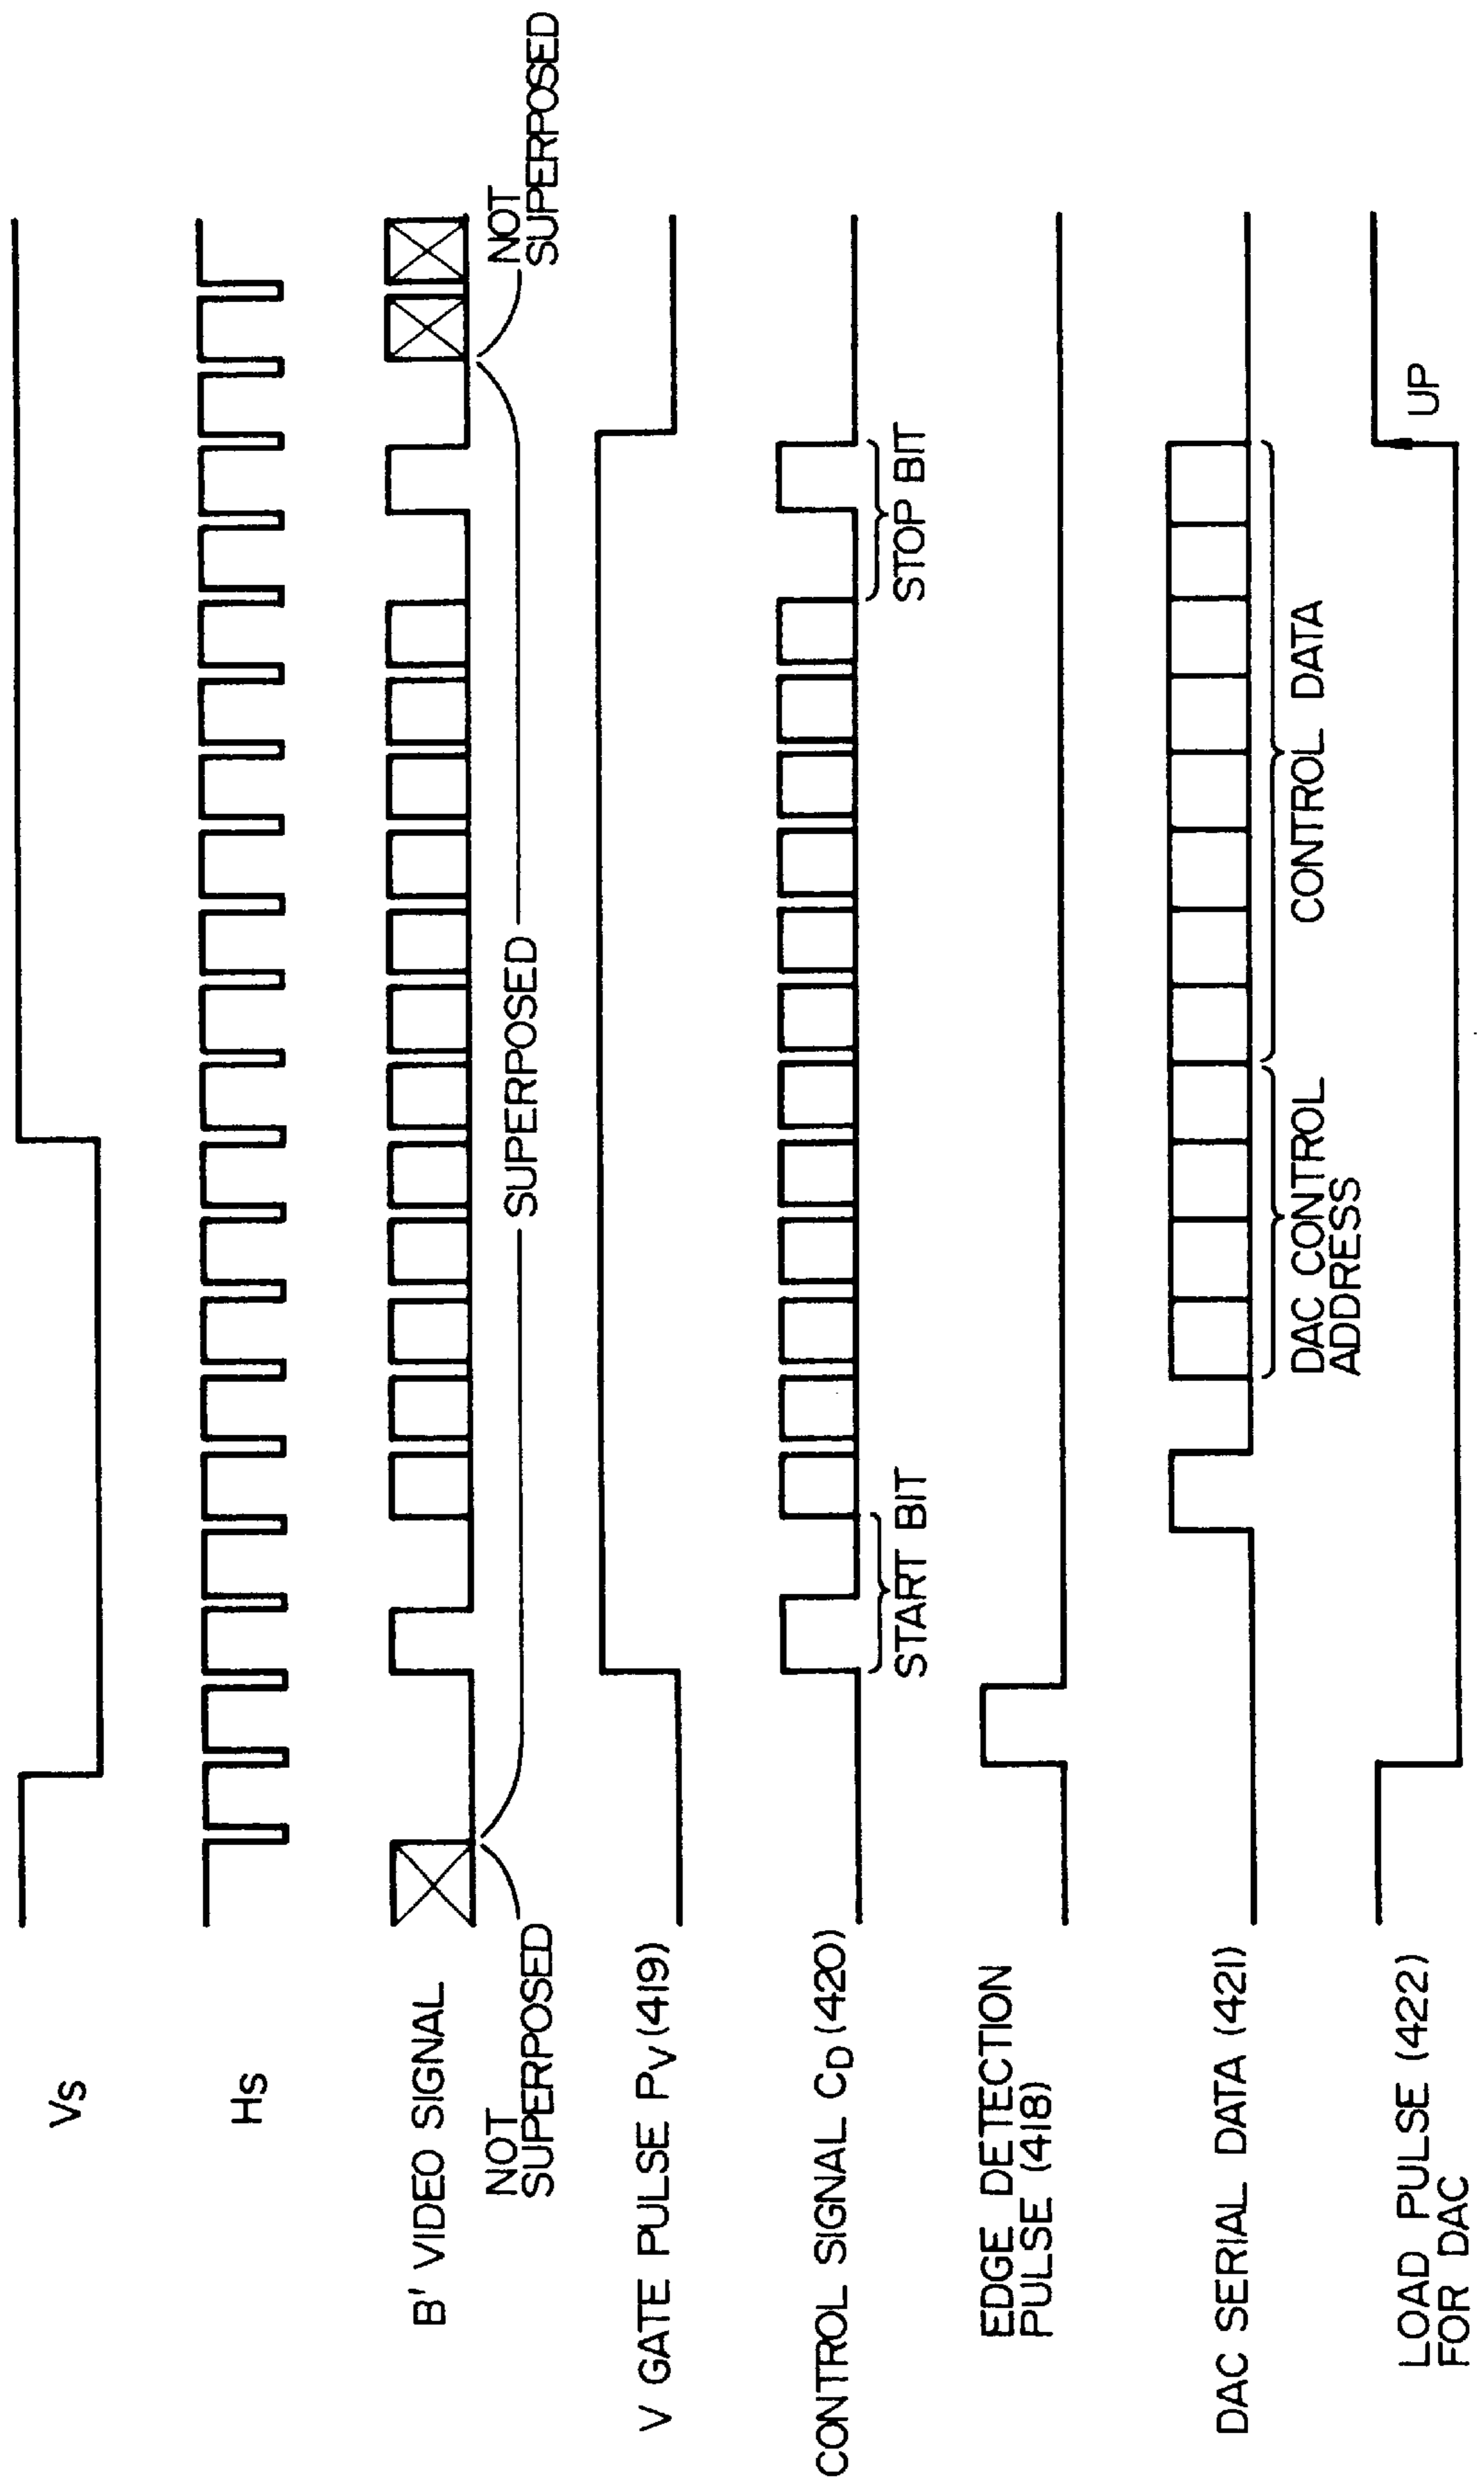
Vs

Hs

B' VIDEO SIGNAL

NOT SUPERPOSED

SUPERPOSED

NOT SUPERPOSED

V GATE PULSE $P_V$ (419)

CONTROL SIGNAL $C_D$ (420)

START BIT

STOP BIT

EDGE DETECTION PULSE (418)

DAC SERIAL DATA (421)

DAC CONTROL ADDRESS

CONTROL DATA

LOAD PULSE (422) FOR DAC

UP